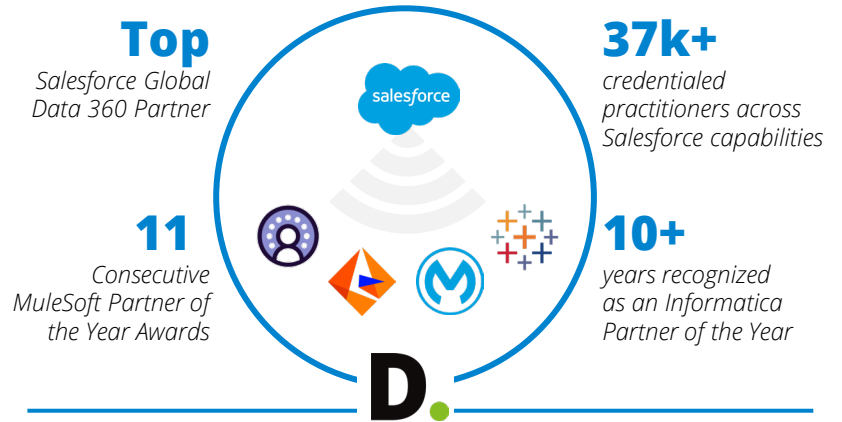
Top
Salesforce Global Data 360 Partner

37k+
credentialed practitioners across Salesforce capabilities

salesforce

11
Consecutive MuleSoft Partner of the Year Awards

10+
years recognized as an Informatica Partner of the Year

D.